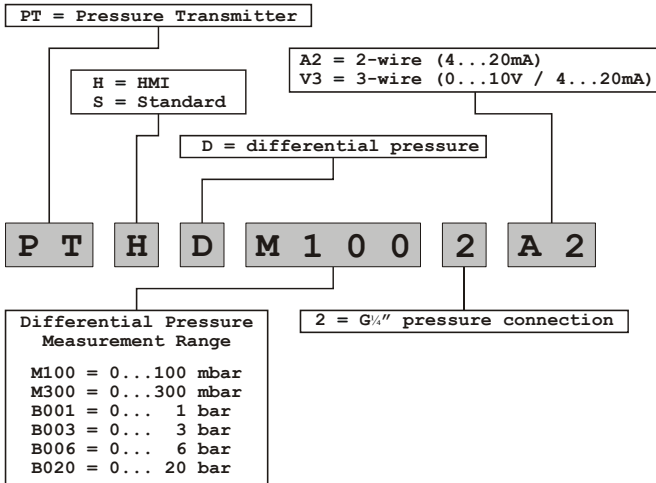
PT = Pressure Transmitter

H = HMI
S = Standard

A2 = 2-wire (4...20mA)
V3 = 3-wire (0...10V / 4...20mA)

D = differential pressure

P T H D M 1 0 0 2 A 2

Differential Pressure Measurement Range

M100 = 0...100 mbar
M300 = 0...300 mbar
B001 = 0... 1 bar
B003 = 0... 3 bar
B006 = 0... 6 bar
B020 = 0... 20 bar

2 = G¼" pressure connection